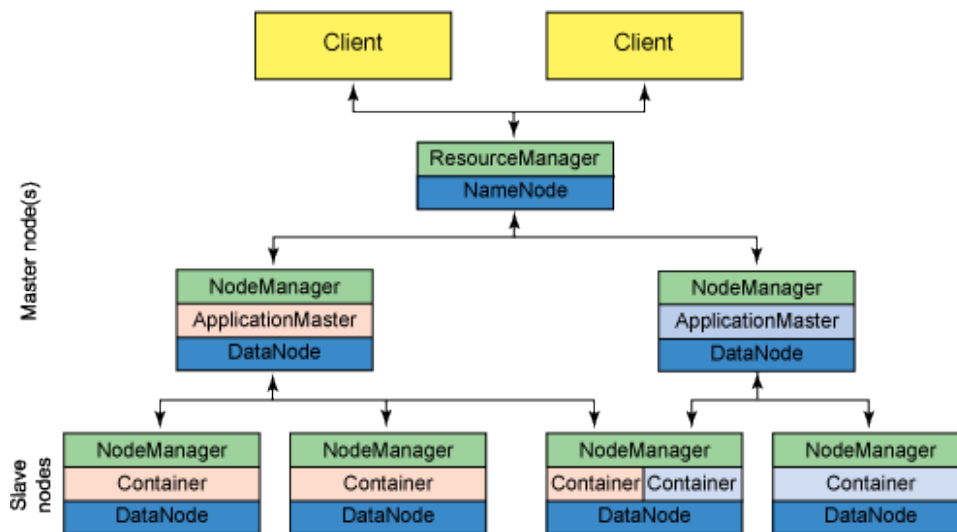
Client

Client

ResourceManager
NameNode

Master node(s)

NodeManager
ApplicationMaster
DataNode

NodeManager
ApplicationMaster
DataNode

Slave nodes

NodeManager
Container
DataNode

NodeManager
Container
DataNode

NodeManager
Container
Container
DataNode

NodeManager
Container
DataNode